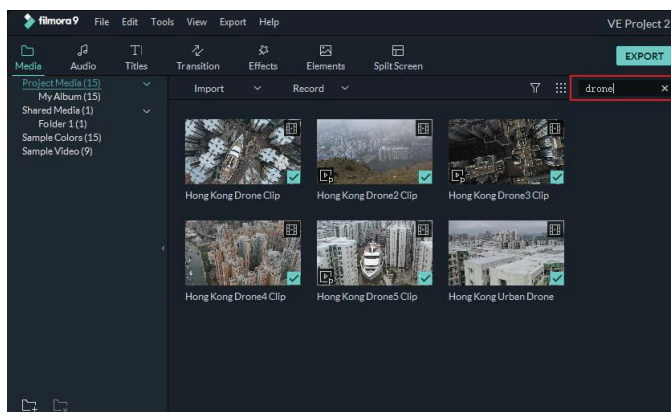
filmora9 File Edit Tools View Export Help

VE Project 2

Media Audio Titles Transition Effects Elements Split Screen

EXPORT

Project Media (15)
My Album (15)
Shared Media (1)
Folder 1 (1)
Sample Colors (15)
Sample Video (9)

Import Record

drone

Hong Kong Drone Clip
Hong Kong Drone2 Clip
Hong Kong Drone3 Clip
Hong Kong Drone4 Clip
Hong Kong Drone5 Clip
Hong Kong Urban Drone